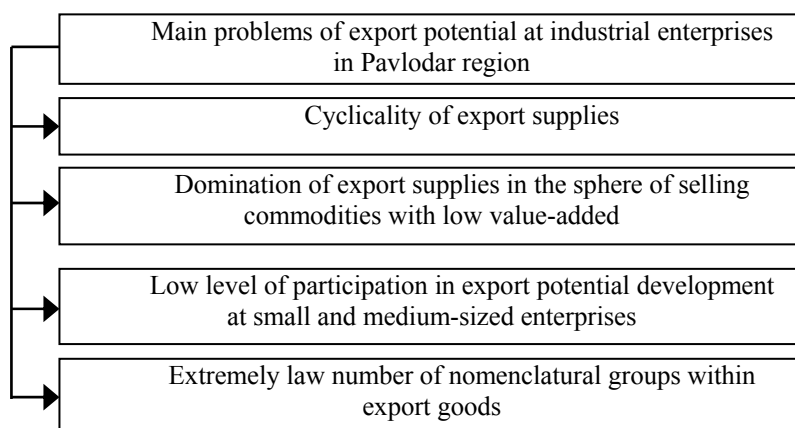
Main problems of export potential at industrial enterprises in Pavlodar region

Cyclicality of export supplies

Domination of export supplies in the sphere of selling commodities with low value-added

Low level of participation in export potential development at small and medium-sized enterprises

Extremely law number of nomenclatural groups within export goods